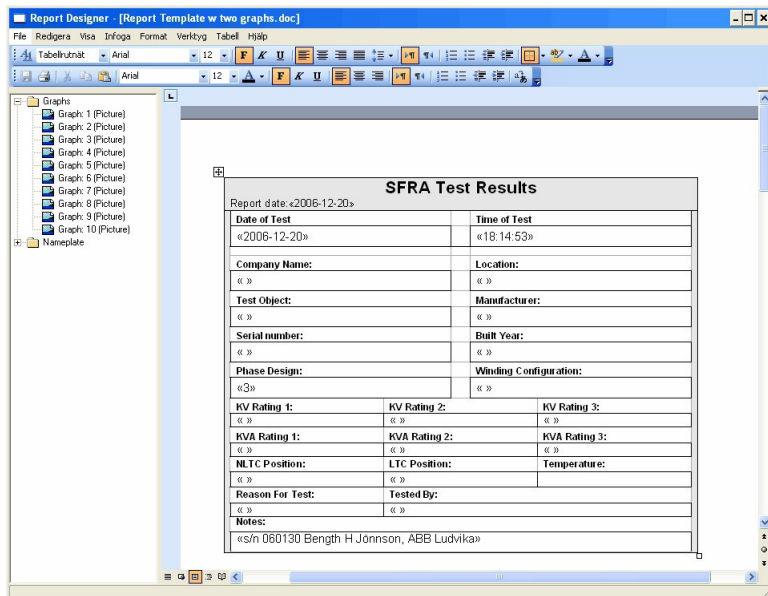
Report Designer - [Report Template w two graphs.doc]

File Redigera Visa Infoga Format Verktyg Tabell Hjälp

Tabellrutnät Arial 12 F K U

Arial 12 F K U

Graphs
Graph: 1 (Picture)
Graph: 2 (Picture)
Graph: 3 (Picture)
Graph: 4 (Picture)
Graph: 5 (Picture)
Graph: 6 (Picture)
Graph: 7 (Picture)
Graph: 8 (Picture)
Graph: 9 (Picture)
Graph: 10 (Picture)
Nameplate

SFRA Test Results

Report date:«2006-12-20»

| Date of Test | Time of Test |
|---|---|
| «2006-12-20» | «18:14:53» |
| Company Name: | Location: |
| « » | « » |
| Test Object: | Manufacturer: |
| « » | « » |
| Serial number: | Built Year: |
| « » | « » |
| Phase Design: | Winding Configuration: |
| «3» | « » |

| KV Rating 1: | KV Rating 2: | KV Rating 3: |
|---|---|---|
| « » | « » | « » |
| KVA Rating 1: | KVA Rating 2: | KVA Rating 3: |
| « » | « » | « » |
| NLTC Position: | LTC Position: | Temperature: |
| « » | « » | |
| Reason For Test: | Tested By: | |
| « » | « » | |

Notes:
«s/n 060130 Bength H Jönnson, ABB Ludvika»